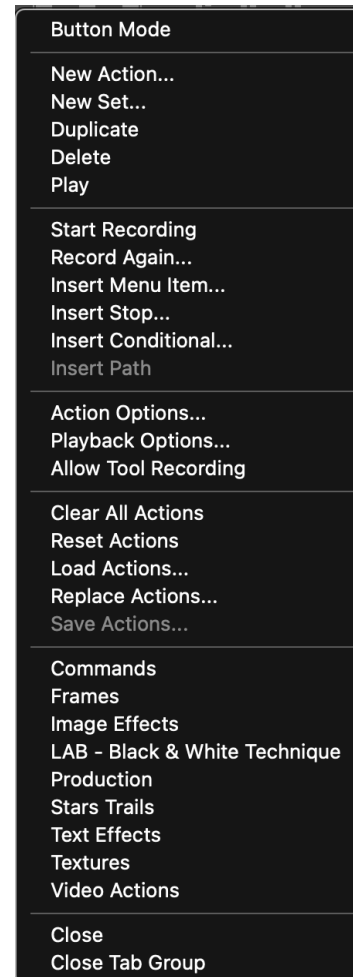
Button Mode

New Action...
New Set...
Duplicate
Delete
Play

Start Recording
Record Again...
Insert Menu Item...
Insert Stop...
Insert Conditional...
Insert Path

Action Options...
Playback Options...
Allow Tool Recording

Clear All Actions
Reset Actions
Load Actions...
Replace Actions...
Save Actions...

Commands
Frames
Image Effects
LAB - Black & White Technique
Production
Stars Trails
Text Effects
Textures
Video Actions

Close
Close Tab Group